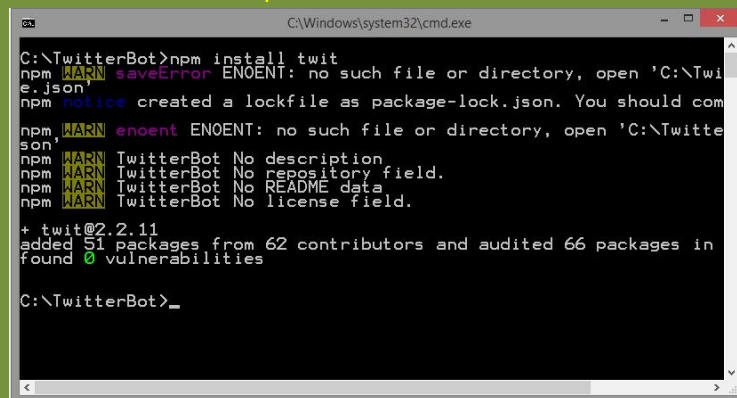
C:\Windows\system32\cmd.exe

C:\TwitterBot>npm install twit
npm WARN saveError ENOENT: no such file or directory, open 'C:\Twi
e.json'
npm notice created a lockfile as package-lock.json. You should com

npm WARN enoent ENOENT: no such file or directory, open 'C:\Twitte
son'
npm WARN TwitterBot No description
npm WARN TwitterBot No repository field.
npm WARN TwitterBot No README data
npm WARN TwitterBot No license field.

+ twit@2.2.11
added 51 packages from 62 contributors and audited 66 packages in
found 0 vulnerabilities


C:\TwitterBot>_